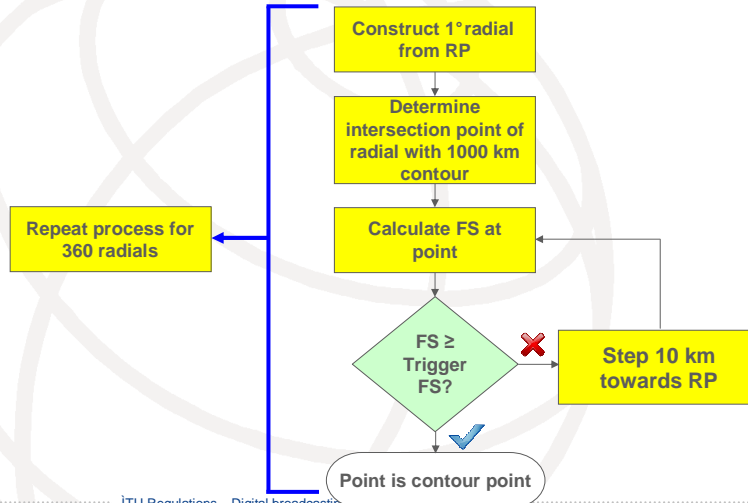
Construct 1° radial from RP

Determine intersection point of radial with 1000 km contour

Repeat process for 360 radials

Calculate FS at point

FS ≥ Trigger FS?

Step 10 km towards RP

Point is contour point

ITU Regulations – Digital broadcasti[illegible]